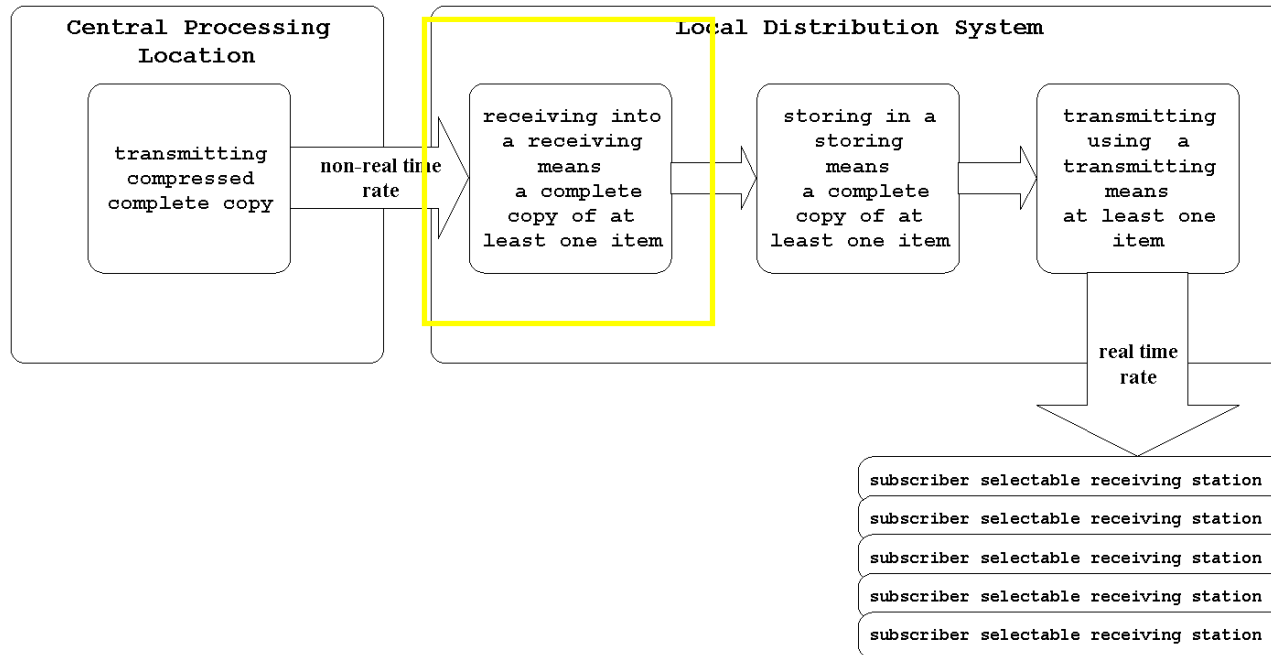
Central Processing Location

Local Distribution System

transmitting compressed complete copy

non-real time rate

receiving into a receiving means a complete copy of at least one item

storing in a storing means a complete copy of at least one item

transmitting using a transmitting means at least one item

real time rate

subscriber selectable receiving station

subscriber selectable receiving station

subscriber selectable receiving station

subscriber selectable receiving station

subscriber selectable receiving station